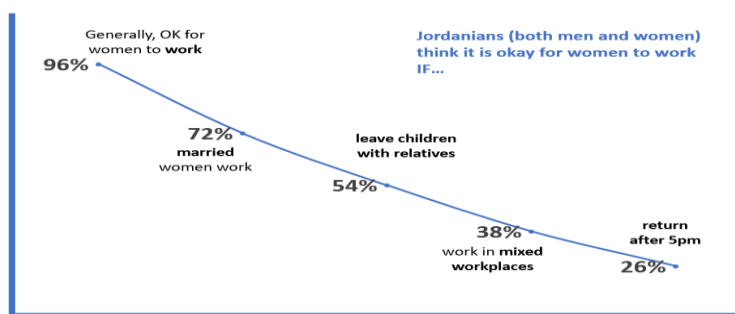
Jordanians (both men and women) think it is okay for women to work IF...

Generally, OK for women to work
96%

72%
married women work

leave children with relatives
54%

38%
work in mixed workplaces

return after 5pm
26%